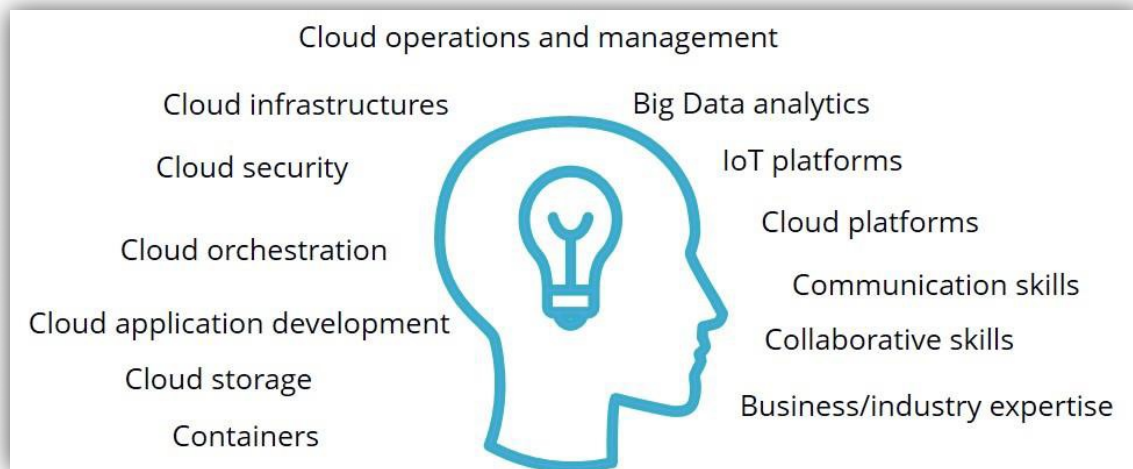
Cloud operations and management

Cloud infrastructures

Big Data analytics

Cloud security

IoT platforms

Cloud platforms

Cloud orchestration

Communication skills

Cloud application development

Collaborative skills

Cloud storage

Business/industry expertise

Containers